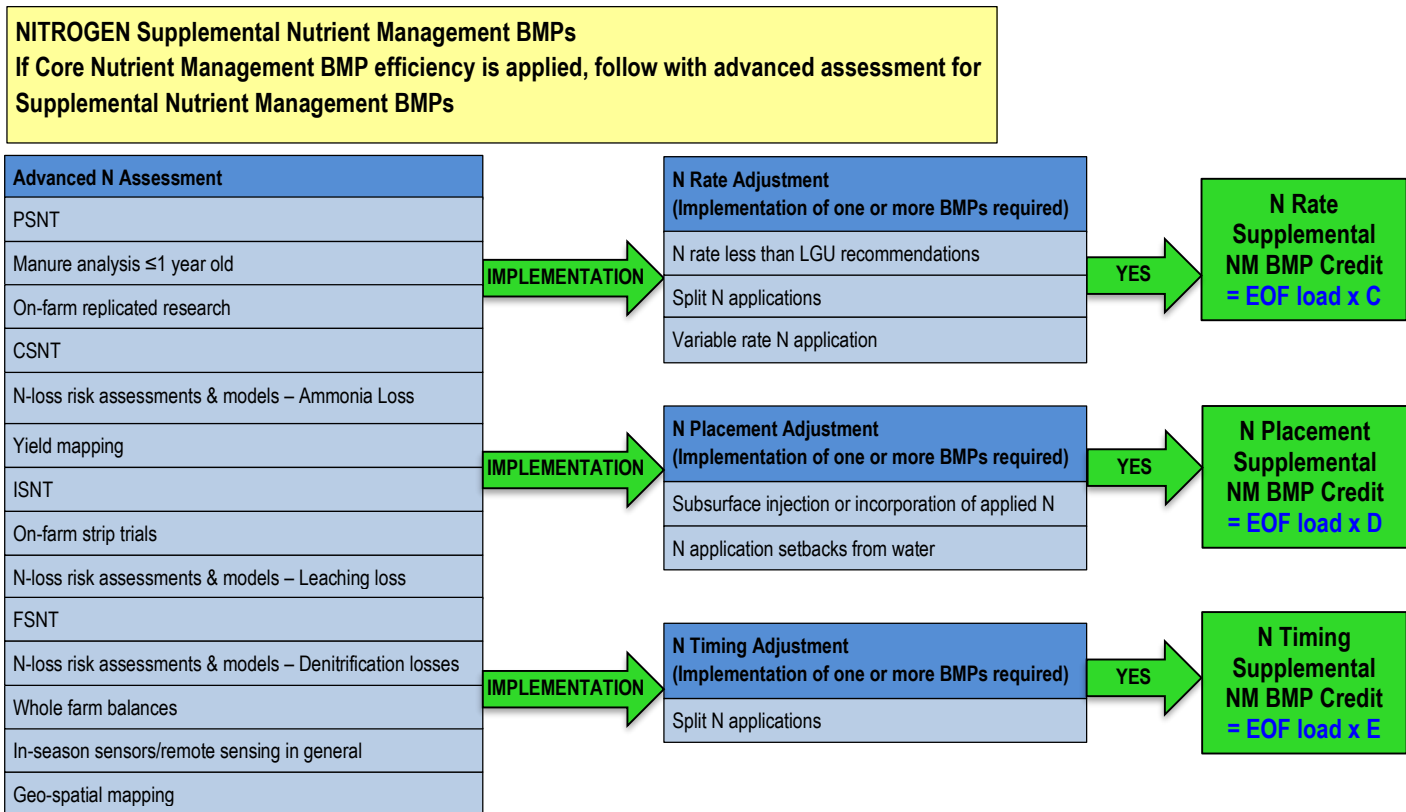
NITROGEN Supplemental Nutrient Management BMPs
If Core Nutrient Management BMP efficiency is applied, follow with advanced assessment for Supplemental Nutrient Management BMPs

| Advanced N Assessment |
|---|
| PSNT |
| Manure analysis ≤1 year old |
| On-farm replicated research |
| CSNT |
| N-loss risk assessments & models – Ammonia Loss |
| Yield mapping |
| ISNT |
| On-farm strip trials |
| N-loss risk assessments & models – Leaching loss |
| FSNT |
| N-loss risk assessments & models – Denitrification losses |
| Whole farm balances |
| In-season sensors/remote sensing in general |
| Geo-spatial mapping |

IMPLEMENTATION

| N Rate Adjustment (Implementation of one or more BMPs required) |
|---|
| N rate less than LGU recommendations |
| Split N applications |
| Variable rate N application |

YES

N Rate Supplemental NM BMP Credit = EOF load x C

IMPLEMENTATION

| N Placement Adjustment (Implementation of one or more BMPs required) |
|---|
| Subsurface injection or incorporation of applied N |
| N application setbacks from water |

YES

N Placement Supplemental NM BMP Credit = EOF load x D

IMPLEMENTATION

| N Timing Adjustment (Implementation of one or more BMPs required) |
|---|
| Split N applications |

YES

N Timing Supplemental NM BMP Credit = EOF load x E